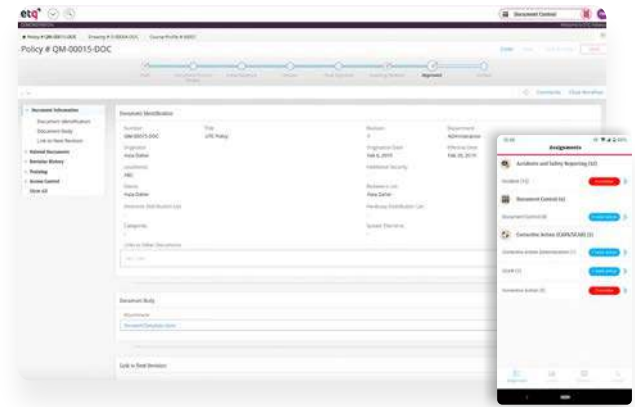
etq

Document Control

Policy # QM-00015-DOC

Approved

Document Information

Document Identification

Document Body

Link to New Revision

Related Documents

Revision History

Training

Access Control

Show All

Document Identification

Number

QM-00015-DOC

Title

QTE Policy

Originator

Asia Daher

Revision

Department

Administration

Origination Date

Feb 6, 2019

Effective Date

Feb 20, 2019

Document Body

Attachments

Link to New Revision

Assignments

Accidents and Safety Reporting (42)

Document Control (4)

Corrective Action (CAPA/SCAR) (3)